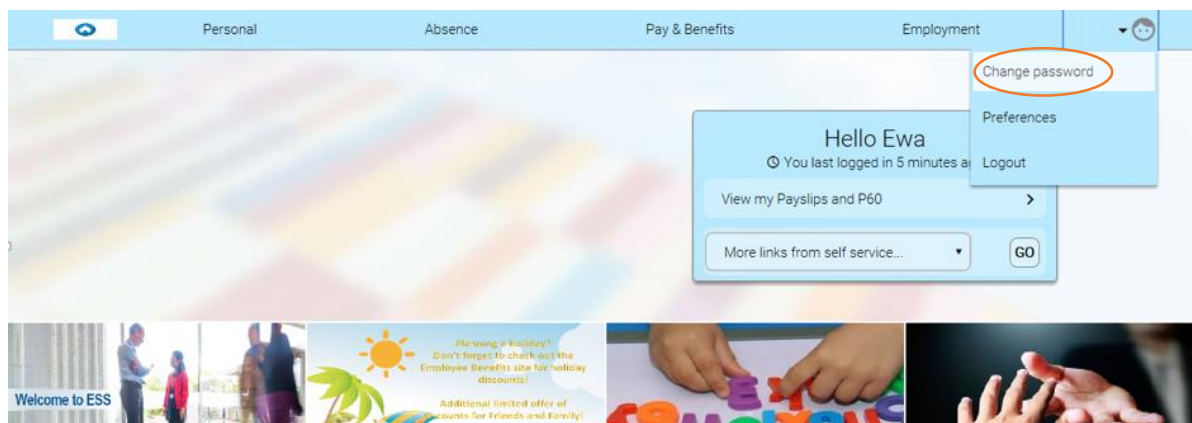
Personal Absence Pay & Benefits Employment

Change password

Preferences

Logout

Hello Ewa

You last logged in 5 minutes a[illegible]

View my Payslips and P60

More links from self service...

GO

Welcome to ESS

Planning a holiday? Don't forget to check out the Employee Benefits site for holiday discounts!

Additional limited offer of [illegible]counts for Friends and Family!